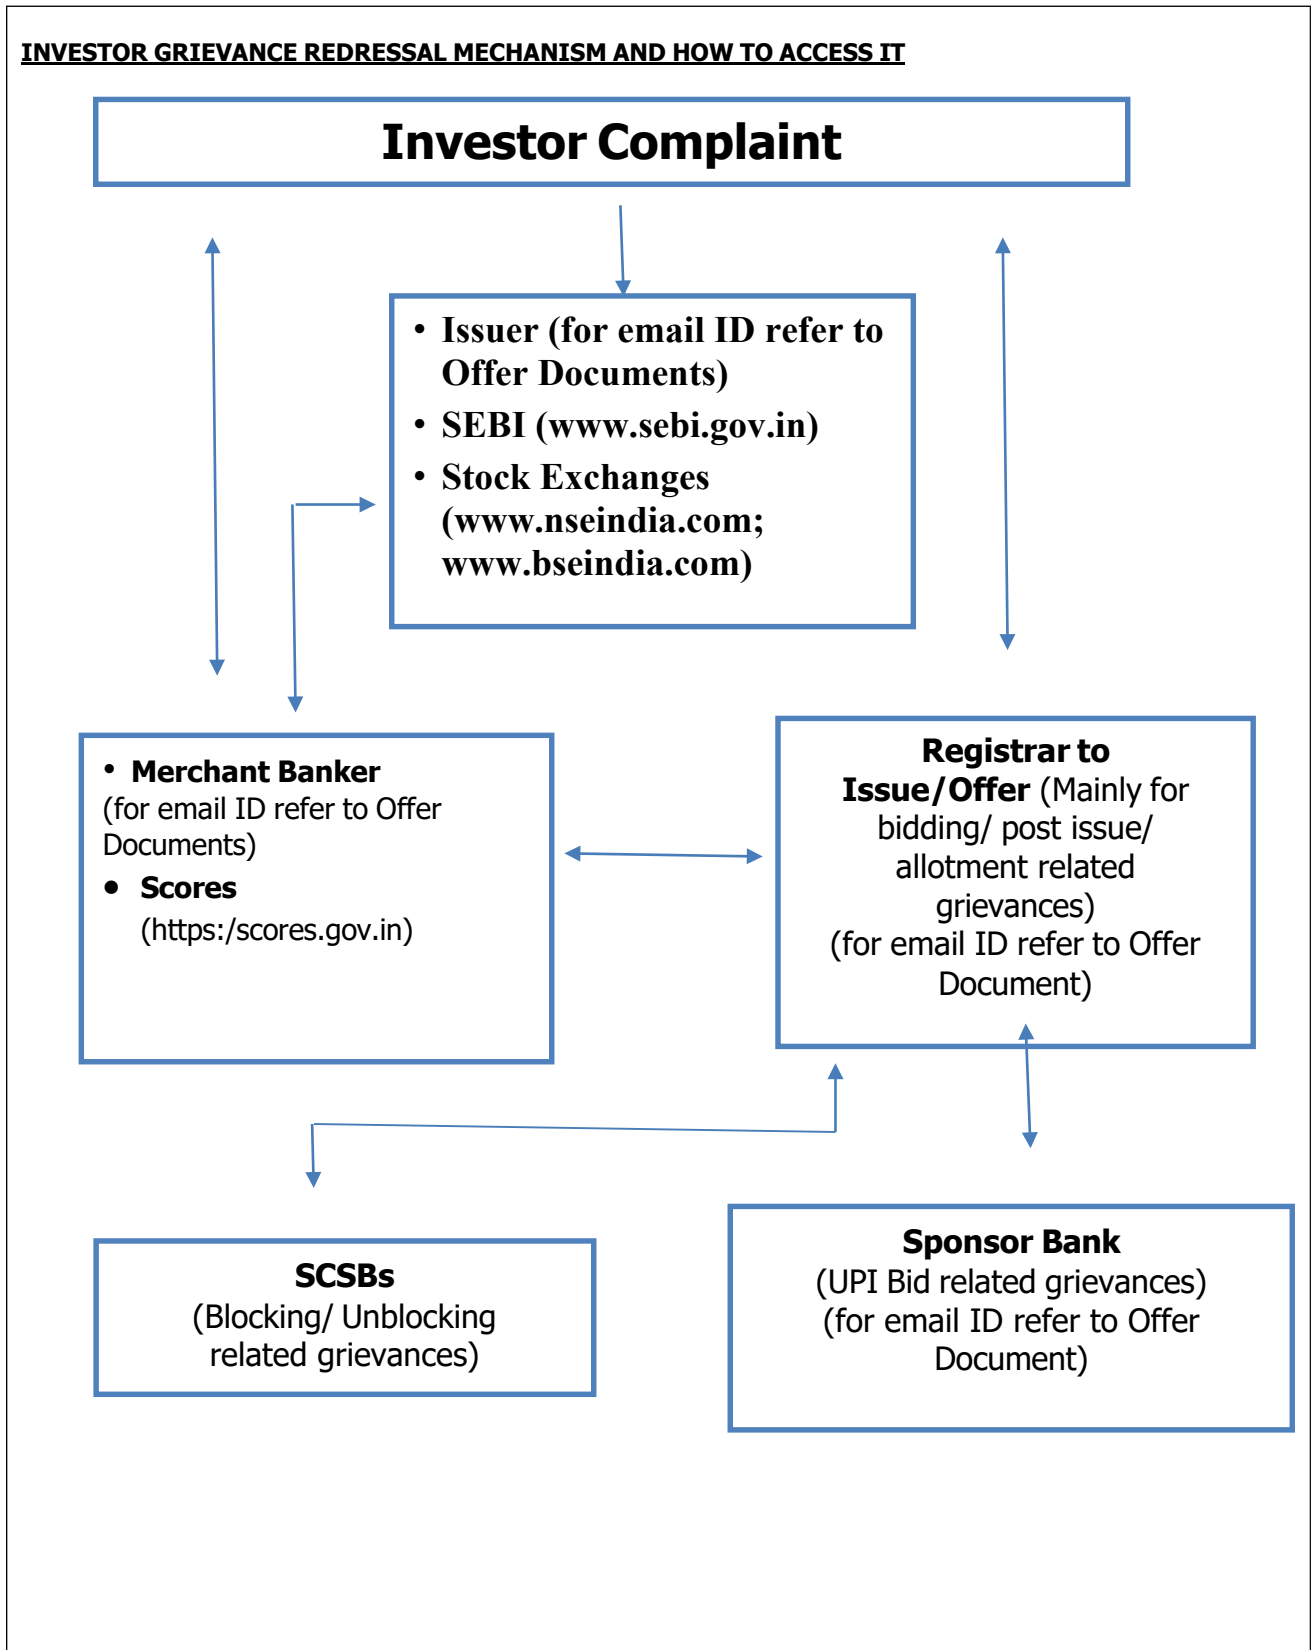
INVESTOR GRIEVANCE REDRESSAL MECHANISM AND HOW TO ACCESS IT

Investor Complaint

- Issuer (for email ID refer to Offer Documents)
- SEBI (www.sebi.gov.in)
- Stock Exchanges (www.nseindia.com; www.bseindia.com)

- Merchant Banker (for email ID refer to Offer Documents)
- Scores (https:/scores.gov.in)

Registrar to Issue/Offer (Mainly for bidding/ post issue/ allotment related grievances) (for email ID refer to Offer Document)

SCSBs (Blocking/ Unblocking related grievances)

Sponsor Bank (UPI Bid related grievances) (for email ID refer to Offer Document)